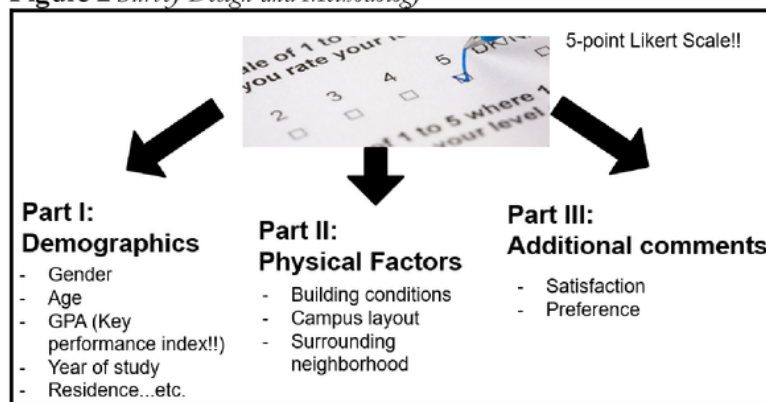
Figure 2 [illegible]

ale of 1 to 5 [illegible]
you rate your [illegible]
2 3 4 5
of 1 to 5 where 1
your level

5-point Likert Scale!!

Part I:
Demographics
- Gender
- Age
- GPA (Key performance index!!)
- Year of study
- Residence...etc.

Part II:
Physical Factors
- Building conditions
- Campus layout
- Surrounding neighborhood

Part III:
Additional comments
- Satisfaction
- Preference